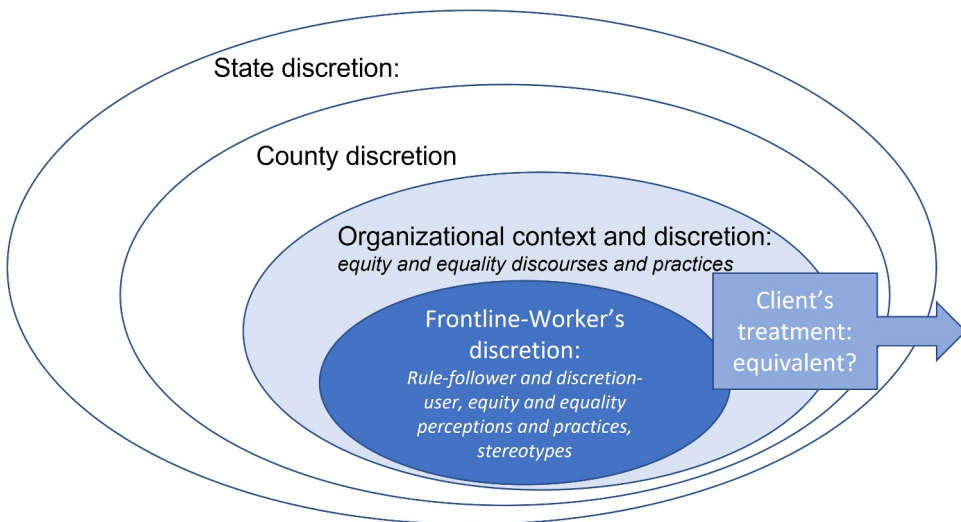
State discretion:

County discretion

Organizational context and discretion:
*equity and equality discourses and practices*

Frontline-Worker's discretion:
*Rule-follower and discretion-user, equity and equality perceptions and practices, stereotypes*

Client's treatment: equivalent?